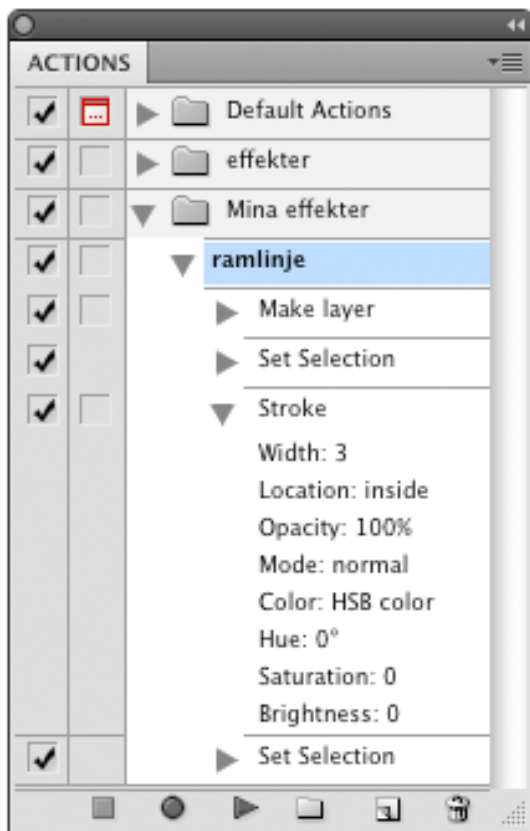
ACTIONS

Default Actions
effekter
Mina effekter
ramlinje
Make layer
Set Selection
Stroke
Width: 3
Location: inside
Opacity: 100%
Mode: normal
Color: HSB color
Hue: 0°
Saturation: 0
Brightness: 0
Set Selection